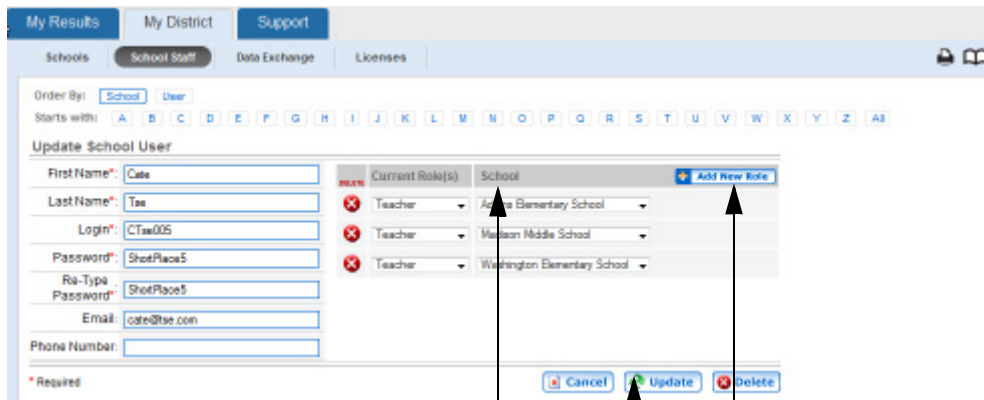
My Results | My District | Support

Schools | School Staff | Data Exchange | Licenses

Order By: School User

Starts with: A B C D E F G H I J K L M N O P Q R S T U V W X Y Z All

Update School User

| First Name*: | Cate |
|---|---|
| Last Name*: | Tse |
| Login*: | CTse005 |
| Password*: | ShortPlace5 |
| Re-Type Password*: | ShortPlace5 |
| Email: | cate@tse.com |
| Phone Number: | |

| DELETE | Current Role(s) | School | Add New Role |
|---|---|---|---|
| | Teacher | Au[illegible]a Elementary School | |
| | Teacher | Madison Middle School | |
| | Teacher | Washington Elementary School | |

* Required

Cancel Update Delete